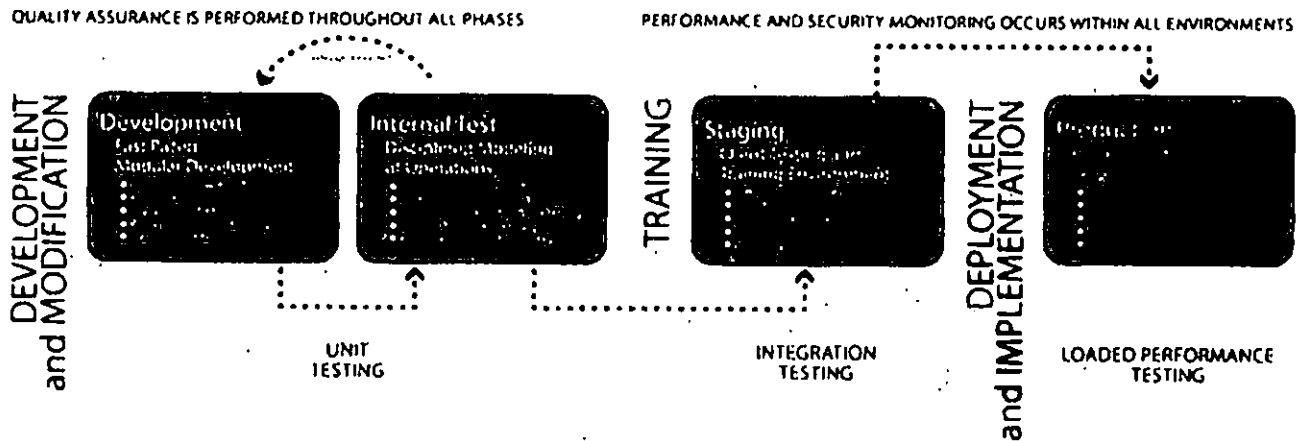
QUALITY ASSURANCE IS PERFORMED THROUGHOUT ALL PHASES

PERFORMANCE AND SECURITY MONITORING OCCURS WITHIN ALL ENVIRONMENTS

DEVELOPMENT and MODIFICATION

Development
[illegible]
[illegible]

Internal Test
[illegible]
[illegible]

TRAINING

Staging
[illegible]
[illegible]

DEPLOYMENT and IMPLEMENTATION

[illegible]

UNIT TESTING

INTEGRATION TESTING

LOADED PERFORMANCE TESTING